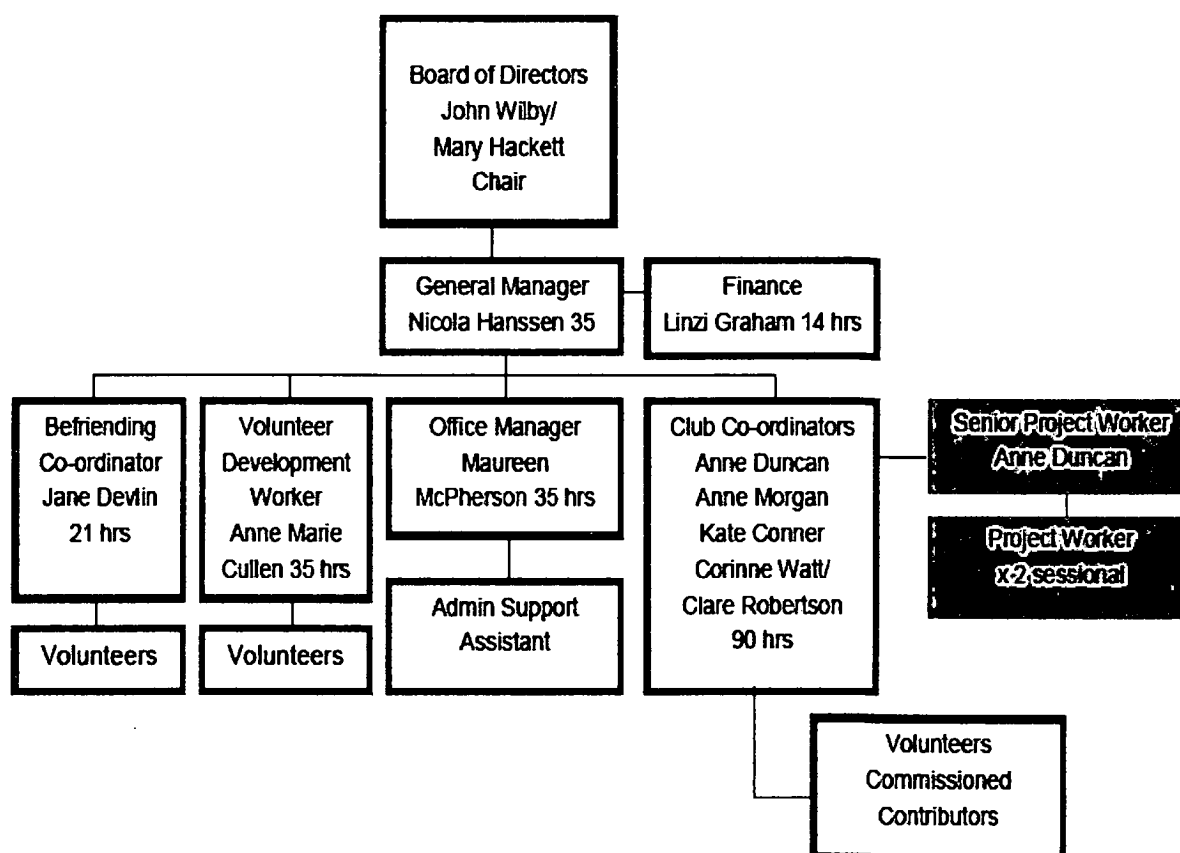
Board of Directors
John Wilby/
Mary Hackett
Chair

General Manager
Nicola Hanssen 35

Finance
Linzi Graham 14 hrs

Befriending
Co-ordinator
Jane Devlin
21 hrs

Volunteers

Volunteer
Development
Worker
Anne Marie
Cullen 35 hrs

Volunteers

Office Manager
Maureen
McPherson 35 hrs

Admin Support
Assistant

Club Co-ordinators
Anne Duncan
Anne Morgan
Kate Conner
Corinne Watt/
Clare Robertson
90 hrs

Senior Project Worker
Anne Duncan

Project Worker
x 2 sessional

Volunteers
Commissioned
Contributors